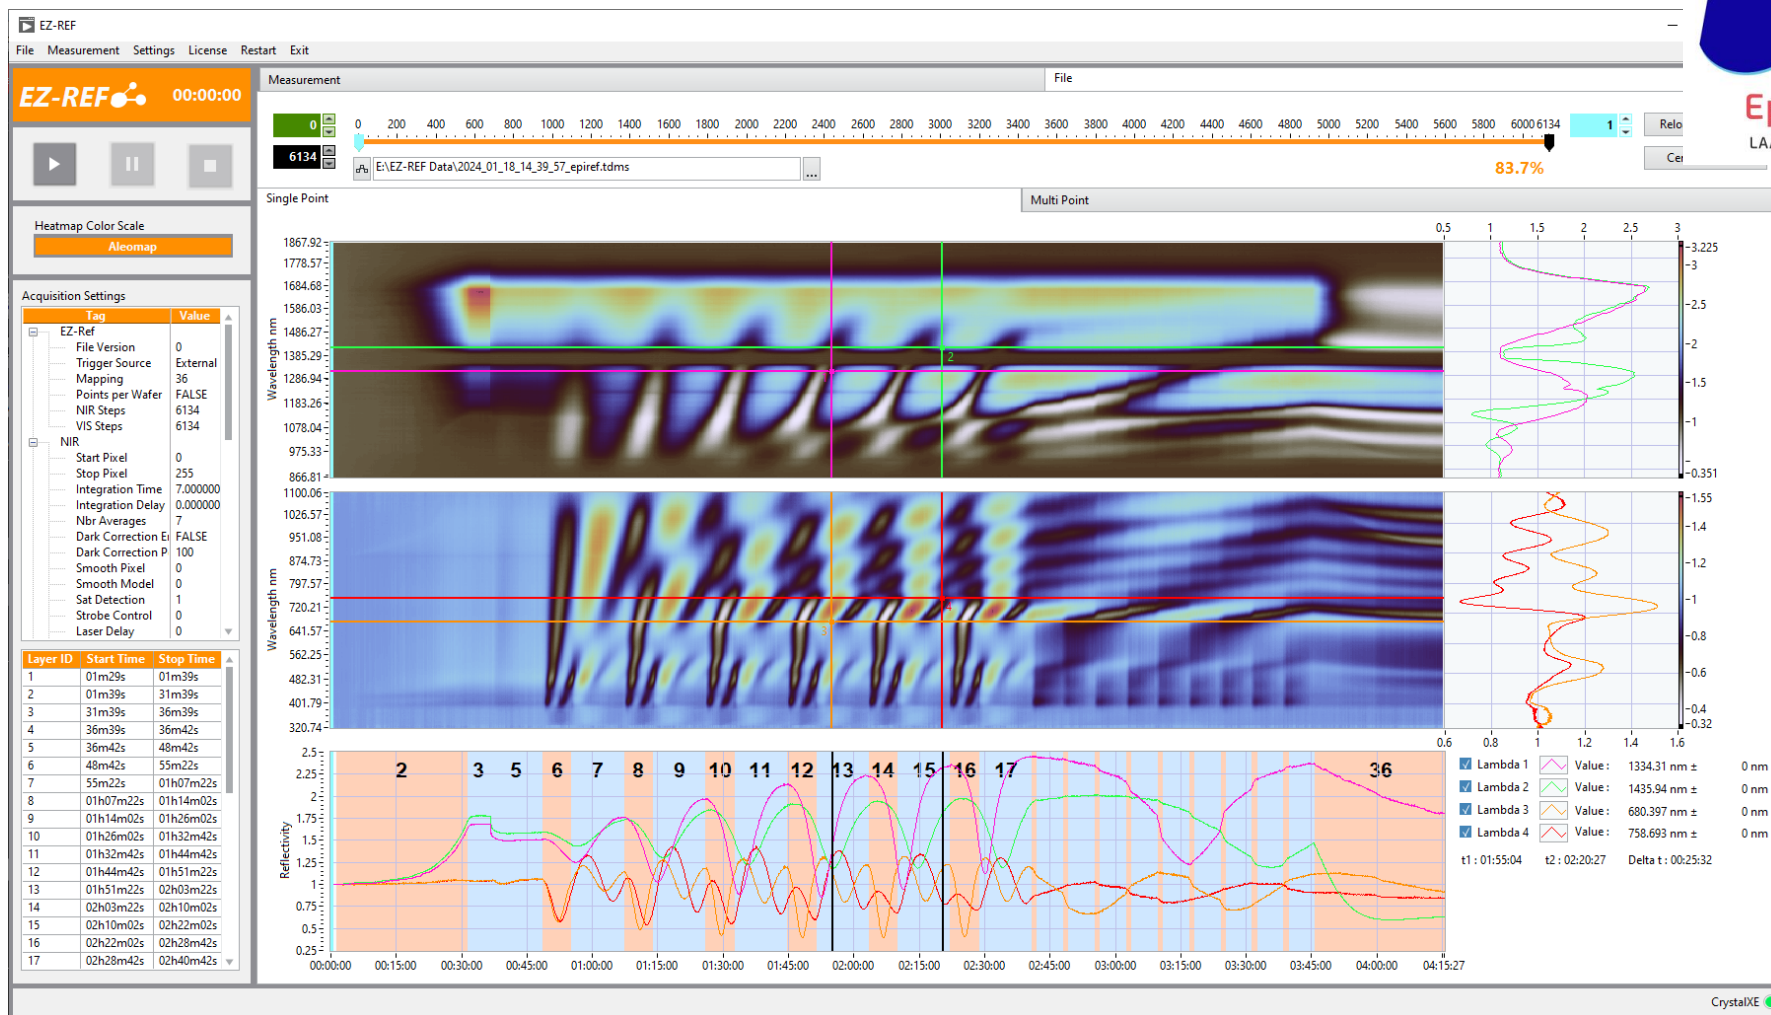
EZ-REF

File Measurement Settings License Restart Exit

EZ-REF 00:00:00

Measurement

File

0
6134

0 200 400 600 800 1000 1200 1400 1600 1800 2000 2200 2400 2600 2800 3000 3200 3400 3600 3800 4000 4200 4400 4600 4800 5000 5200 5400 5600 5800 6000 6134

1

Relo

Cer

E:\EZ-REF Data\2024_01_18_14_39_57_epiref.tdms

83.7%

Heatmap Color Scale

Aleomap

Single Point

Multi Point

Acquisition Settings

| Tag | Value |
|---|---|
| EZ-Ref | |
| File Version | 0 |
| Trigger Source | External |
| Mapping | 36 |
| Points per Wafer | FALSE |
| NIR Steps | 6134 |
| VIS Steps | 6134 |
| NIR | |
| Start Pixel | 0 |
| Stop Pixel | 255 |
| Integration Time | 7.000000 |
| Integration Delay | 0.000000 |
| Nbr Averages | 7 |
| Dark Correction E | FALSE |
| Dark Correction P | 100 |
| Smooth Pixel | 0 |
| Smooth Model | 0 |
| Sat Detection | 1 |
| Strobe Control | 0 |
| Laser Delay | 0 |

| Layer ID | Start Time | Stop Time |
|---|---|---|
| 1 | 01m29s | 01m39s |
| 2 | 01m39s | 31m39s |
| 3 | 31m39s | 36m39s |
| 4 | 36m39s | 36m42s |
| 5 | 36m42s | 48m42s |
| 6 | 48m42s | 55m22s |
| 7 | 55m22s | 01h07m22s |
| 8 | 01h07m22s | 01h14m02s |
| 9 | 01h14m02s | 01h26m02s |
| 10 | 01h26m02s | 01h32m42s |
| 11 | 01h32m42s | 01h44m42s |
| 12 | 01h44m42s | 01h51m22s |
| 13 | 01h51m22s | 02h03m22s |
| 14 | 02h03m22s | 02h10m02s |
| 15 | 02h10m02s | 02h22m02s |
| 16 | 02h22m02s | 02h28m42s |
| 17 | 02h28m42s | 02h40m42s |

Wavelength nm
1867.92 1778.57 1684.68 1586.03 1486.27 1385.29 1286.94 1183.26 1078.04 975.33 866.81

Wavelength nm
1100.06 1026.57 951.08 874.73 797.57 720.21 641.57 562.25 482.31 401.79 320.74

0.5 1 1.5 2 2.5 3
3.225 3 2.5 2 1.5 1 0.351
1.55 1.4 1.2 1 0.8 0.6 0.4 0.32
0.6 0.8 1 1.2 1.4 1.6

Reflectivity
2.5 2.25 2 1.75 1.5 1.25 1 0.75 0.5 0.25

2 3 5 6 7 8 9 10 11 12 13 14 15 16 17 36

00:00:00 00:15:00 00:30:00 00:45:00 01:00:00 01:15:00 01:30:00 01:45:00 02:00:00 02:15:00 02:30:00 02:45:00 03:00:00 03:15:00 03:30:00 03:45:00 04:00:00 04:15:27

Lambda 1 Value : 1334.31 nm ± 0 nm
Lambda 2 Value : 1435.94 nm ± 0 nm
Lambda 3 Value : 680.397 nm ± 0 nm
Lambda 4 Value : 758.693 nm ± 0 nm

t1 : 01:55:04 t2 : 02:20:27 Delta t : 00:25:32

CrystalXE